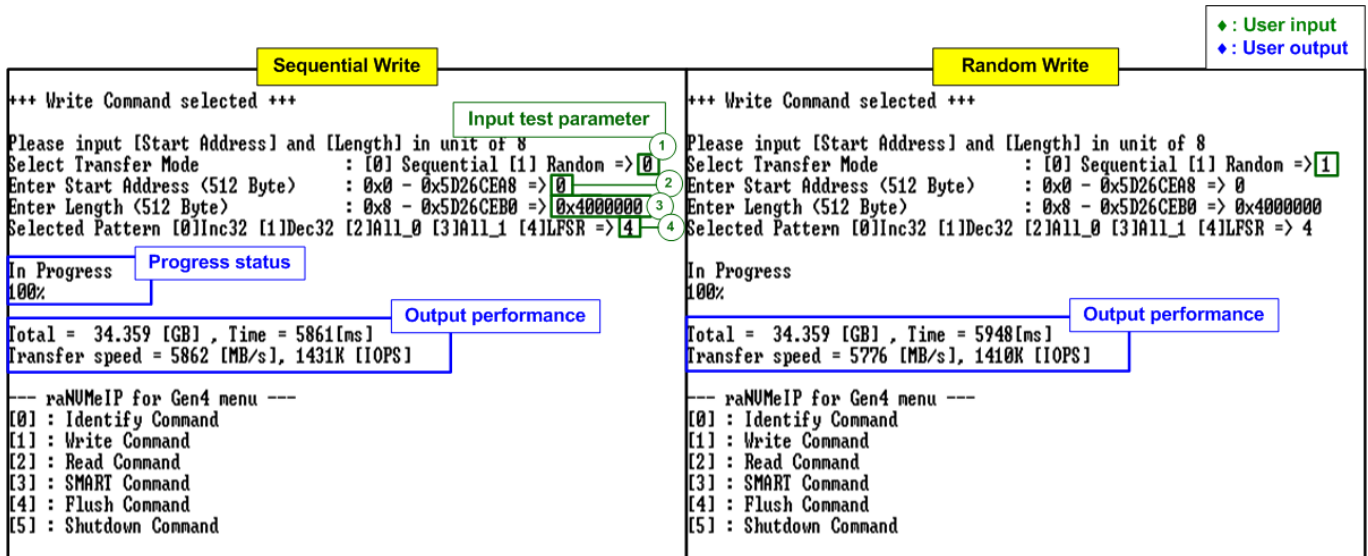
♦ : User input
♦ : User output

Sequential Write

+++ Write Command selected +++

Input test parameter

Please input [Start Address] and [Length] in unit of 8
Select Transfer Mode : [0] Sequential [1] Random => 0
Enter Start Address (512 Byte) : 0x0 - 0x5D26CEA8 => 0
Enter Length (512 Byte) : 0x8 - 0x5D26CEB0 => 0x4000000
Selected Pattern [0]Inc32 [1]Dec32 [2]All_0 [3]All_1 [4]LFSR => 4

1
2
3
4

In Progress
100%

Progress status

Output performance

Total = 34.359 [GB] , Time = 5861[ms]
Transfer speed = 5862 [MB/s], 1431K [IOPS]

--- raNVMeIP for Gen4 menu ---
[0] : Identify Command
[1] : Write Command
[2] : Read Command
[3] : SMART Command
[4] : Flush Command
[5] : Shutdown Command

Random Write

+++ Write Command selected +++

Please input [Start Address] and [Length] in unit of 8
Select Transfer Mode : [0] Sequential [1] Random => 1
Enter Start Address (512 Byte) : 0x0 - 0x5D26CEA8 => 0
Enter Length (512 Byte) : 0x8 - 0x5D26CEB0 => 0x4000000
Selected Pattern [0]Inc32 [1]Dec32 [2]All_0 [3]All_1 [4]LFSR => 4

In Progress
100%

Output performance

Total = 34.359 [GB] , Time = 5948[ms]
Transfer speed = 5776 [MB/s], 1410K [IOPS]

--- raNVMeIP for Gen4 menu ---
[0] : Identify Command
[1] : Write Command
[2] : Read Command
[3] : SMART Command
[4] : Flush Command
[5] : Shutdown Command